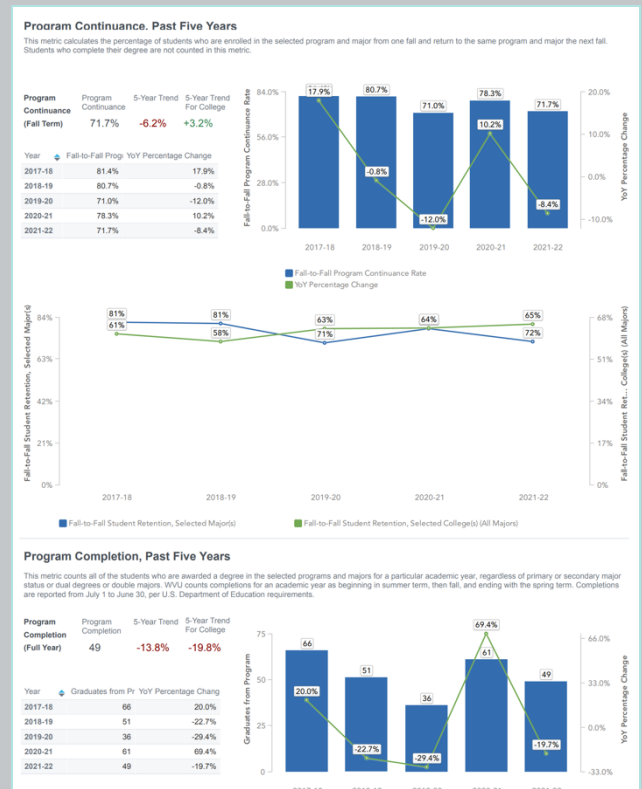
Program Continuance, Past Five Years

This metric calculates the percentage of students who are enrolled in the selected program and major from one fall and return to the same program and major the next fall. Students who complete their degree are not counted in this metric.

| Program Continuance (Fall Term) | Program Continuance | 5-Year Trend | 5-Year Trend For College |
|---|---|---|---|
| | 71.7% | -6.2% | +3.2% |

| Year | Fall-to-Fall Progr | YoY Percentage Change |
|---|---|---|
| 2017-18 | 81.4% | 17.9% |
| 2018-19 | 80.7% | -0.8% |
| 2019-20 | 71.0% | -12.0% |
| 2020-21 | 78.3% | 10.2% |
| 2021-22 | 71.7% | -8.4% |

Fall-to-Fall Program Continuance Rate
84.0%
56.0%
28.0%
0.0%
17.9%
80.7%
71.0%
78.3%
71.7%
10.2%
-0.8%
-12.0%
-8.4%
20.0%
10.0%
0.0%
-10.0%
YoY Percentage Change
2017-18 2018-19 2019-20 2020-21 2021-22

Fall-to-Fall Program Continuance Rate
YoY Percentage Change

Fall-to-Fall Student Retention, Selected Major(s)
84%
63%
42%
21%
0%
81%
61%
81%
58%
63%
71%
64%
65%
72%
68%
51%
34%
17%
0%
Fall-to-Fall Student Ret... College(s) (All Majors)
2017-18 2018-19 2019-20 2020-21 2021-22

Fall-to-Fall Student Retention, Selected Major(s)
Fall-to-Fall Student Retention, Selected College(s) (All Majors)

Program Completion, Past Five Years

This metric counts all of the students who are awarded a degree in the selected programs and majors for a particular academic year, regardless of primary or secondary major status or dual degrees or double majors. WVU counts completions for an academic year as beginning in summer term, then fall, and ending with the spring term. Completions are reported from July 1 to June 30, per U.S. Department of Education requirements.

| Program Completion (Full Year) | Program Completion | 5-Year Trend | 5-Year Trend For College |
|---|---|---|---|
| | 49 | -13.8% | -19.8% |

| Year | Graduates from Pr | YoY Percentage Chang |
|---|---|---|
| 2017-18 | 66 | 20.0% |
| 2018-19 | 51 | -22.7% |
| 2019-20 | 36 | -29.4% |
| 2020-21 | 61 | 69.4% |
| 2021-22 | 49 | -19.7% |

Graduates from Program
75
50
25
0
66
51
36
61
49
69.4%
20.0%
-22.7%
-29.4%
-19.7%
66.0%
33.0%
0.0%
-33.0%
YoY Percentage Change